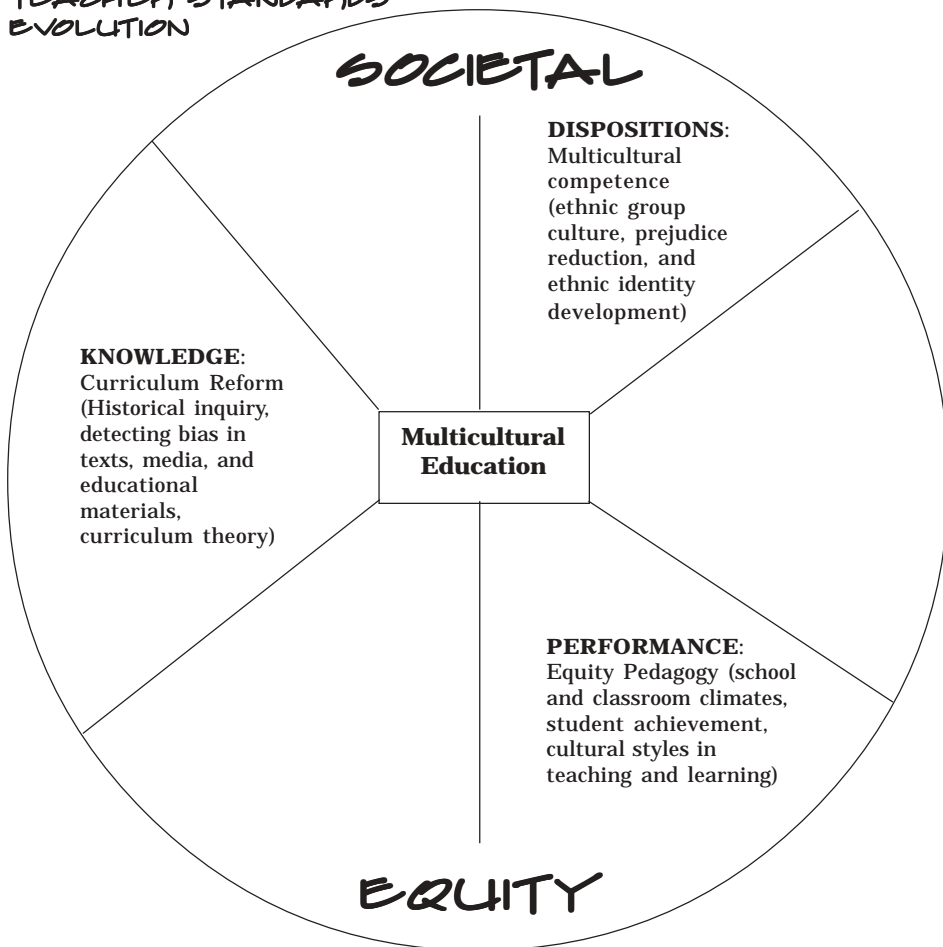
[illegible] STANDARDS EVOLUTION

SOCIETAL

DISPOSITIONS: Multicultural competence (ethnic group culture, prejudice reduction, and ethnic identity development)

KNOWLEDGE: Curriculum Reform (Historical inquiry, detecting bias in texts, media, and educational materials, curriculum theory)

Multicultural Education

PERFORMANCE: Equity Pedagogy (school and classroom climates, student achievement, cultural styles in teaching and learning)

EQUITY